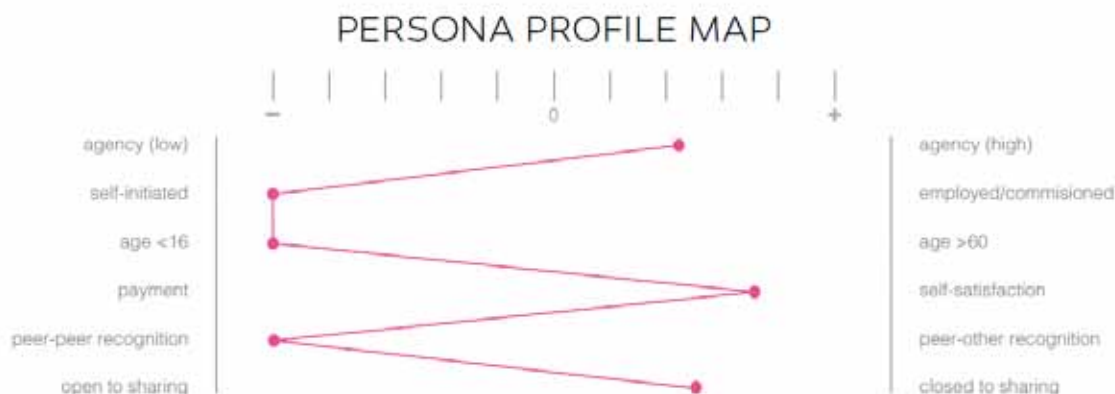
PERSONA PROFILE MAP

–
0
+

agency (low)
agency (high)

self-initiated
employed/commisioned

age <16
age >60

payment
self-satisfaction

peer-peer recognition
peer-other recognition

open to sharing
closed to sharing